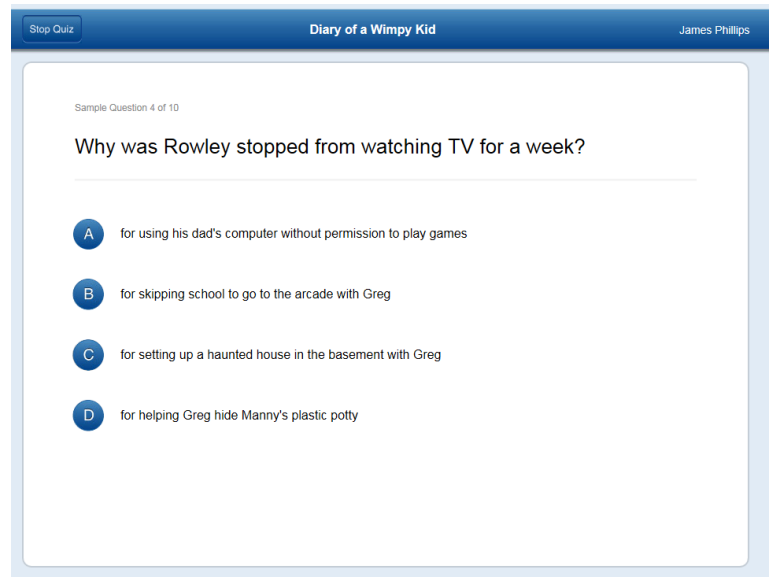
Stop Quiz

Diary of a Wimpy Kid

James Phillips

Sample Question 4 of 10

Why was Rowley stopped from watching TV for a week?

A for using his dad's computer without permission to play games

B for skipping school to go to the arcade with Greg

C for setting up a haunted house in the basement with Greg

D for helping Greg hide Manny's plastic potty